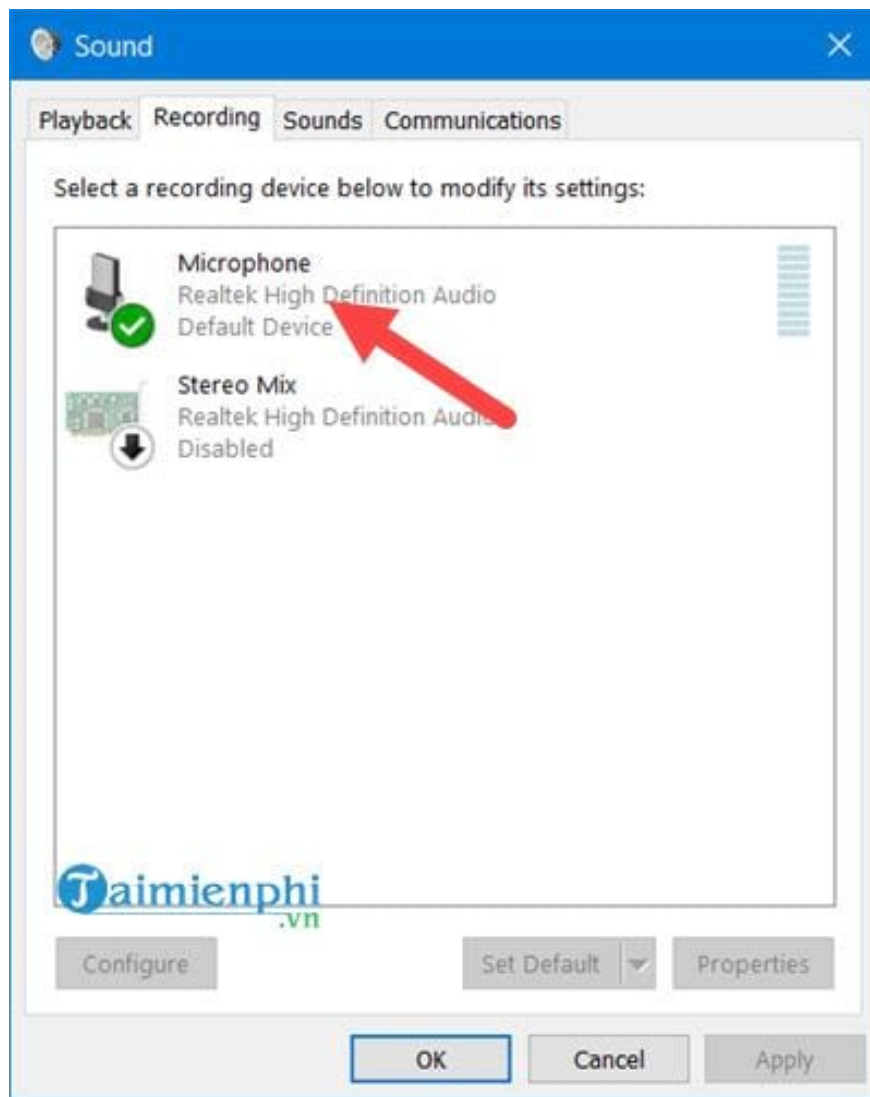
Sound

Playback Recording Sounds Communications

Select a recording device below to modify its settings:

Microphone
Realtek High Definition Audio
Default Device

Stereo Mix
Realtek High Definition Audio
Disabled

Taimienphi
.vn

Configure

Set Default

Properties

OK

Cancel

Apply